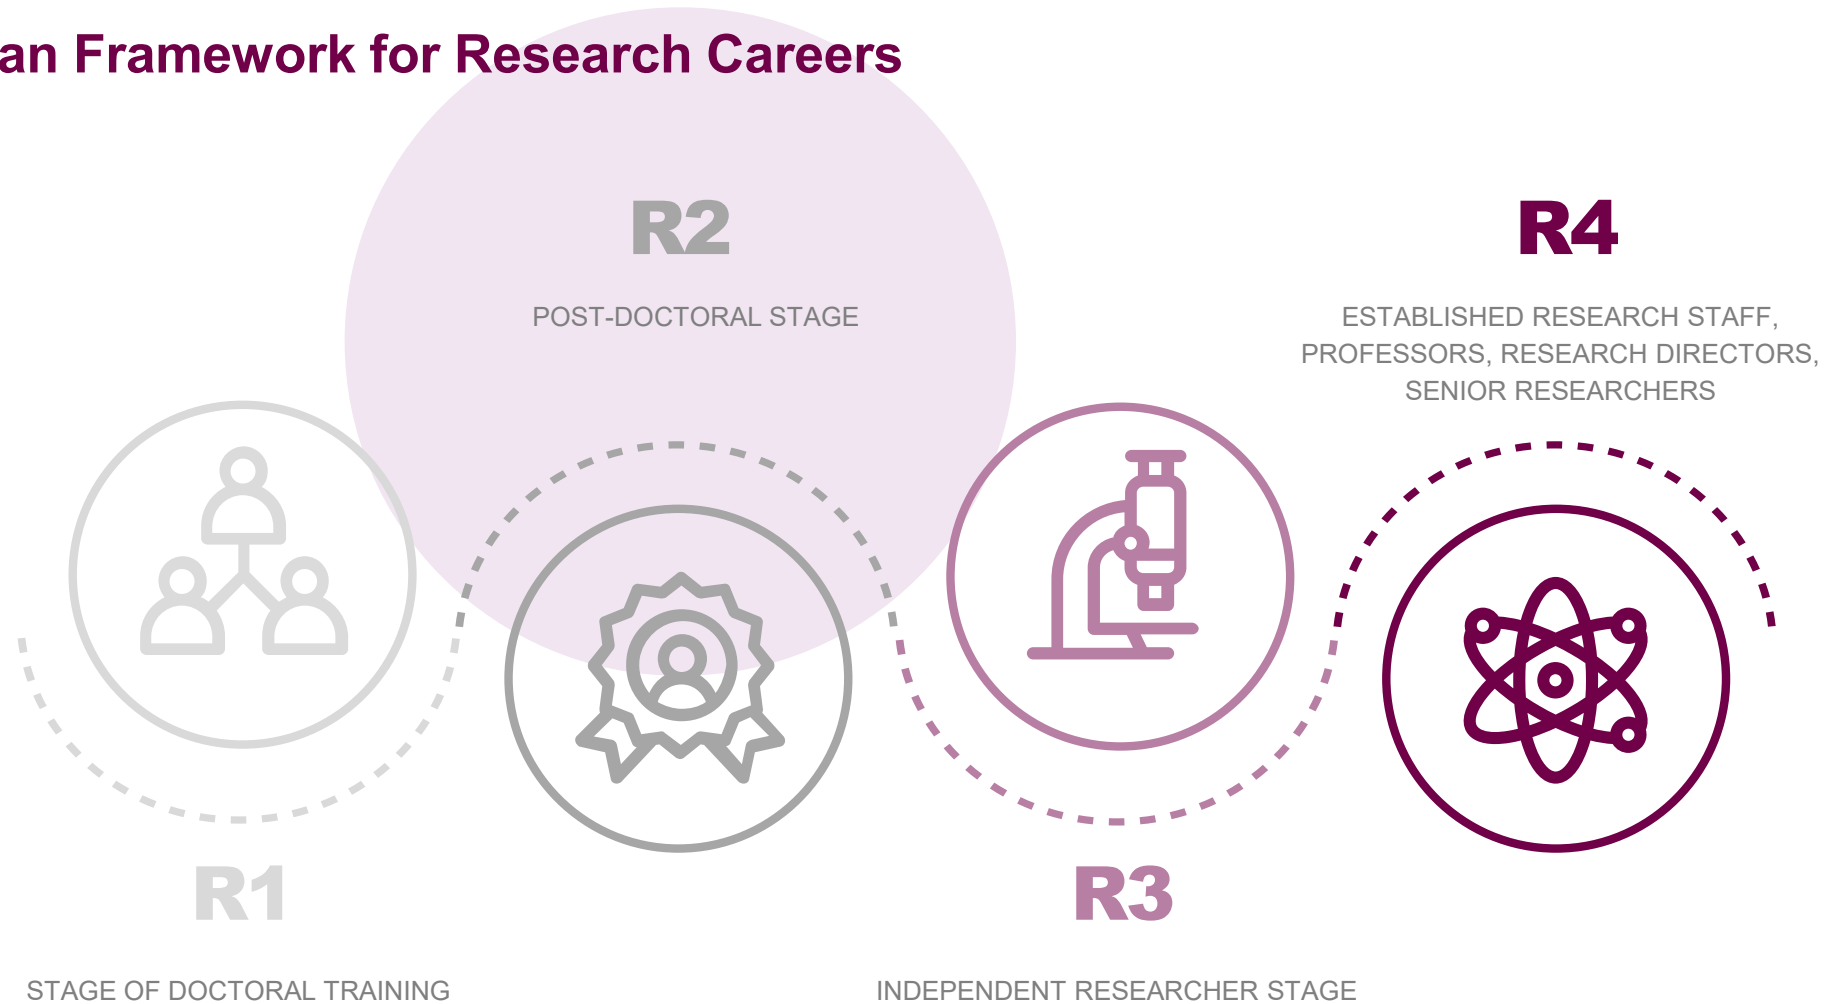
an Framework for Research Careers

R2

POST-DOCTORAL STAGE

R4

ESTABLISHED RESEARCH STAFF, PROFESSORS, RESEARCH DIRECTORS, SENIOR RESEARCHERS

R1

STAGE OF DOCTORAL TRAINING

R3

INDEPENDENT RESEARCHER STAGE